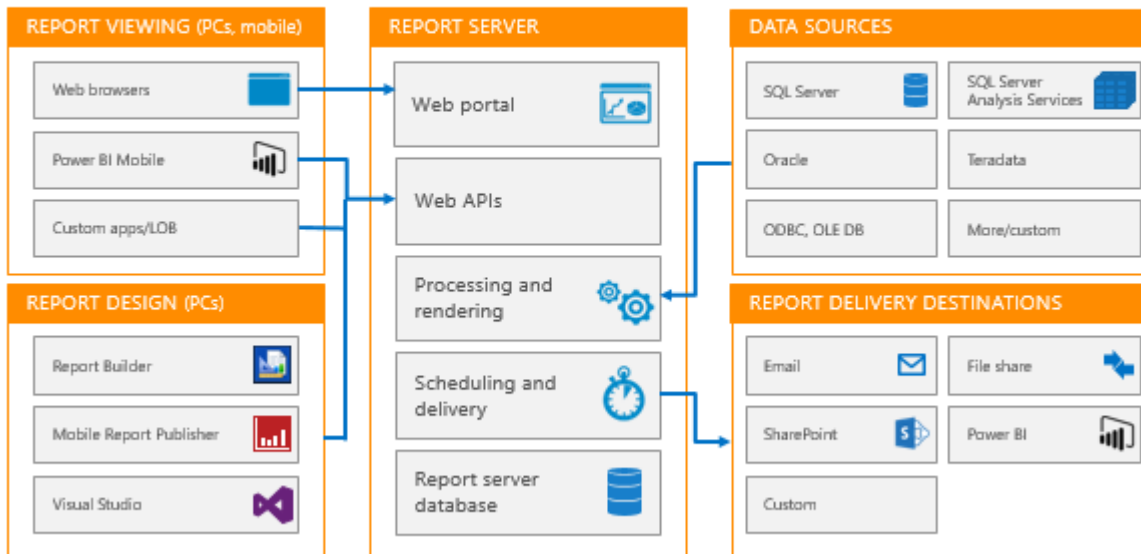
REPORT VIEWING (PCs, mobile)

Web browsers

Power BI Mobile

Custom apps/LOB

REPORT DESIGN (PCs)

Report Builder

Mobile Report Publisher

Visual Studio

REPORT SERVER

Web portal

Web APIs

Processing and rendering

Scheduling and delivery

Report server database

DATA SOURCES

SQL Server

SQL Server Analysis Services

Oracle

Teradata

ODBC, OLE DB

More/custom

REPORT DELIVERY DESTINATIONS

Email

File share

SharePoint

Power BI

Custom